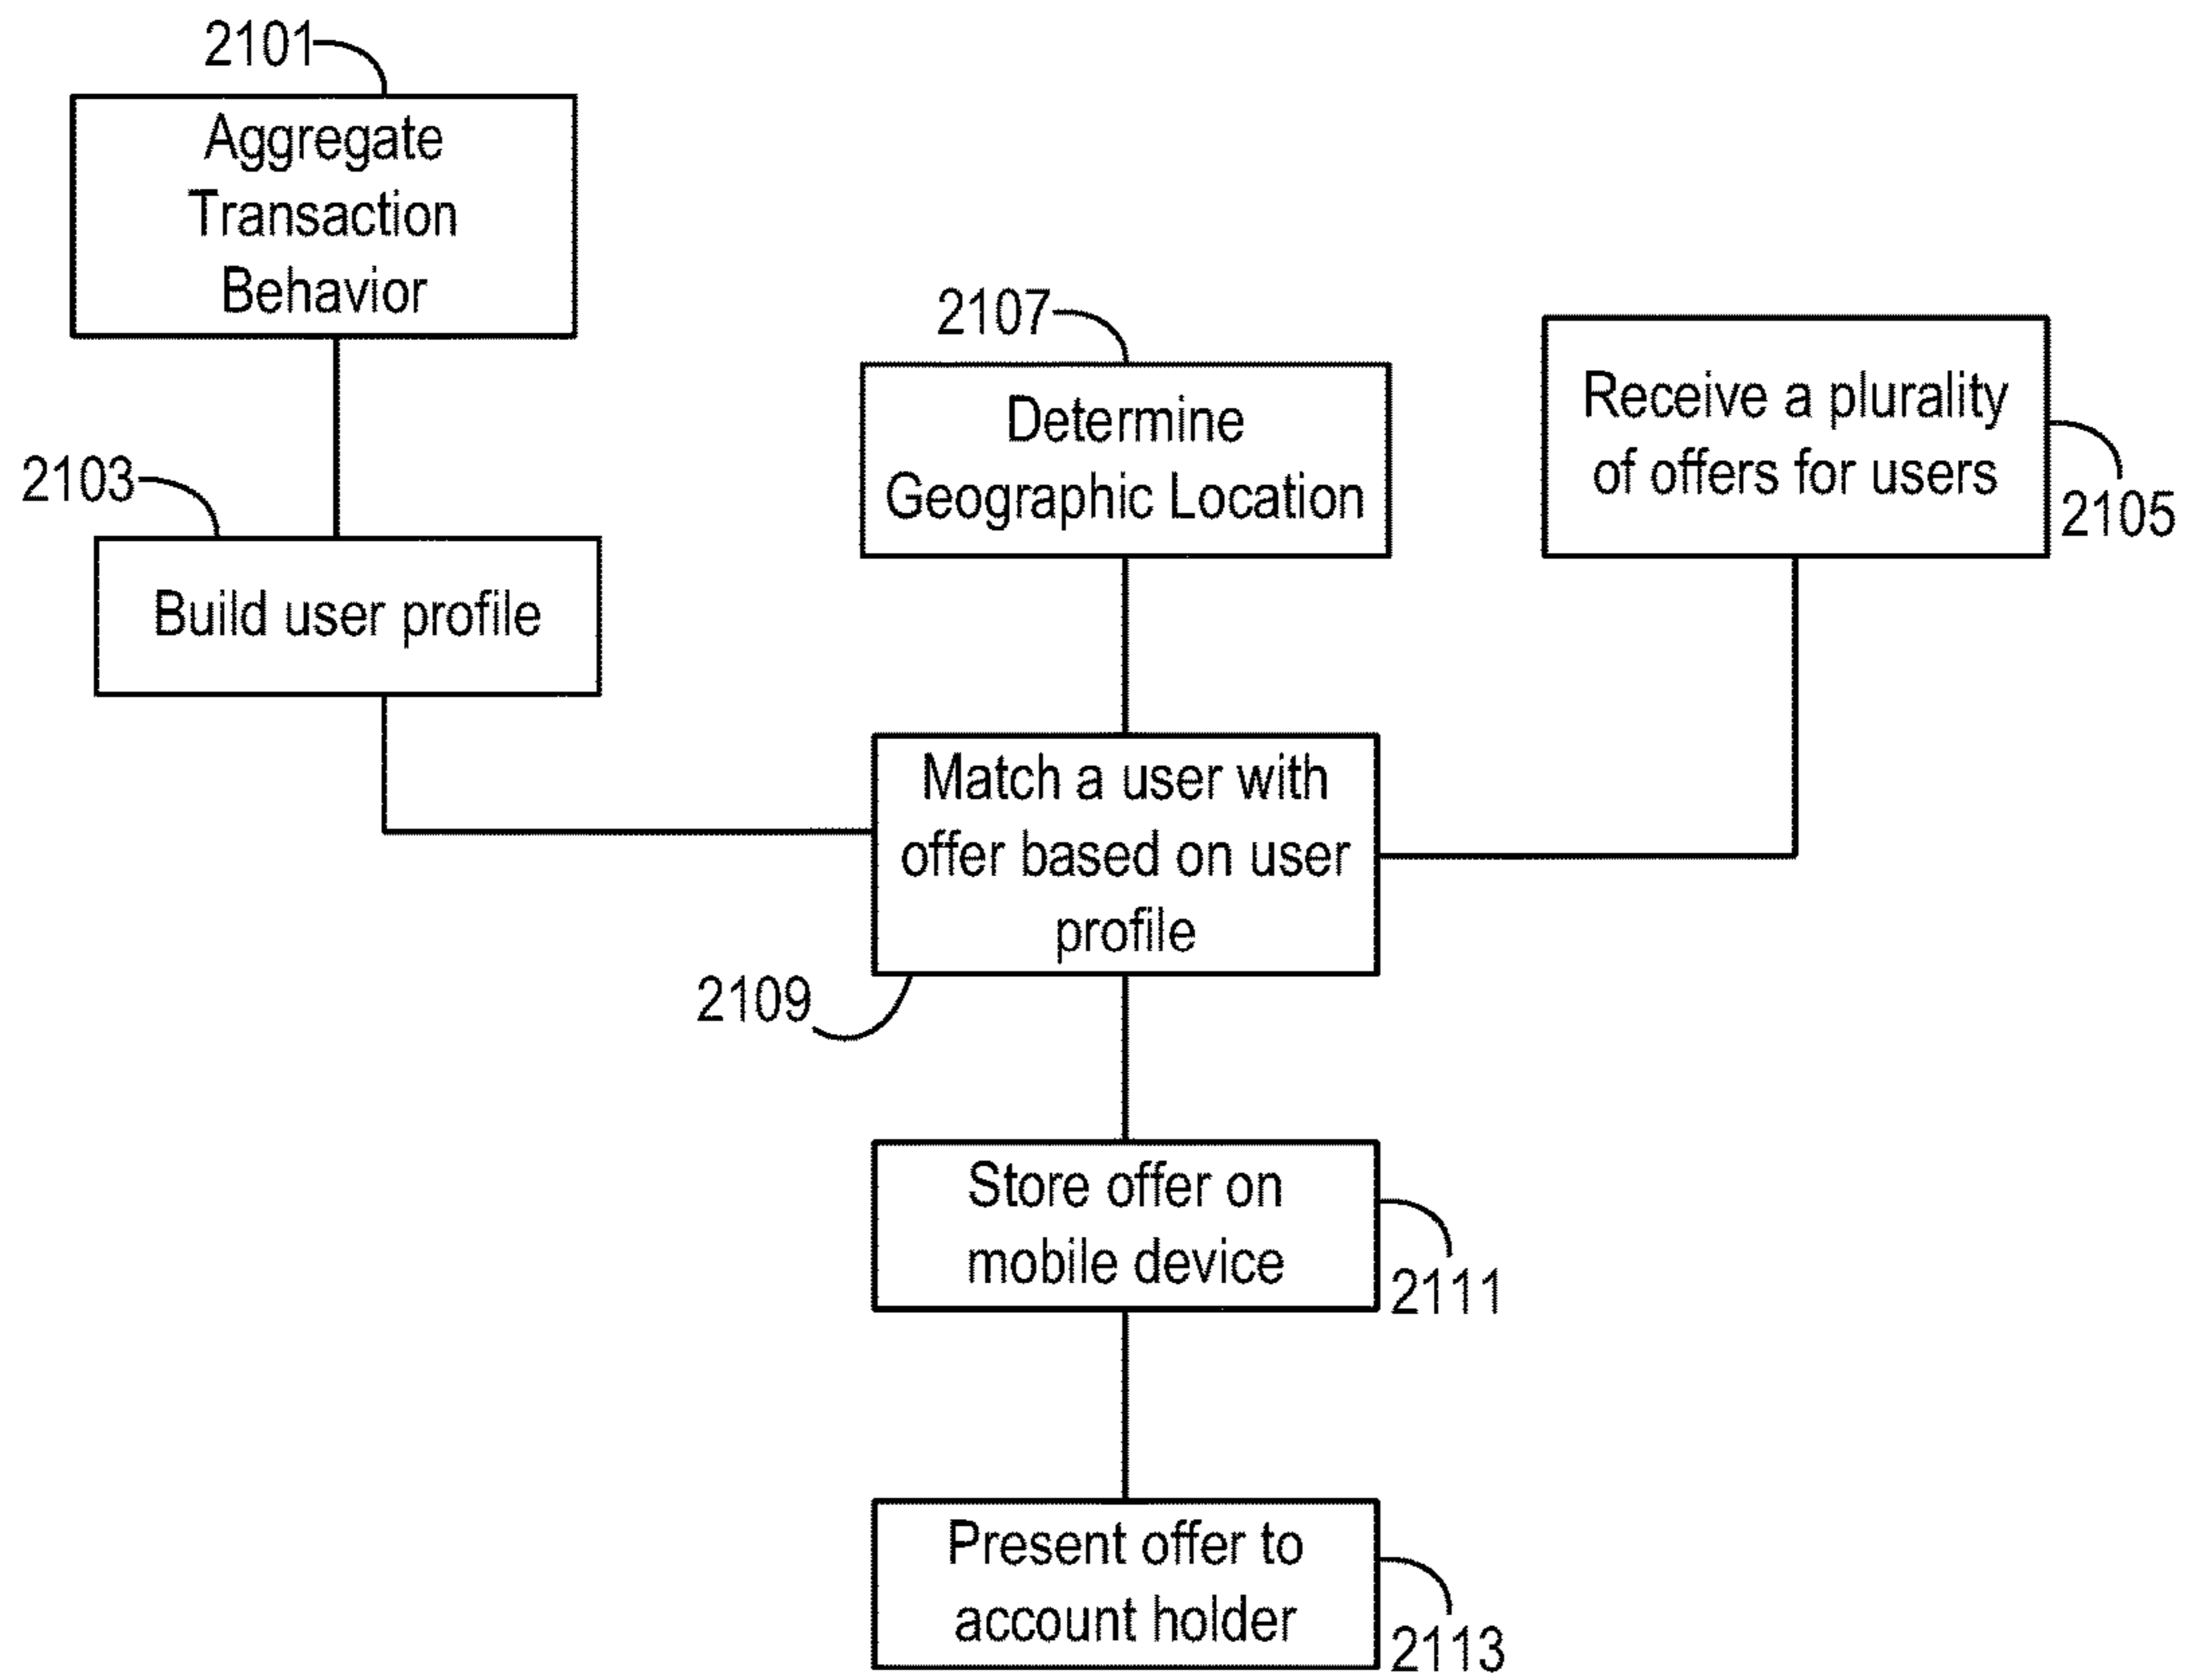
2101

Aggregate Transaction Behavior

2103

Build user profile

2107

Determine Geographic Location

Receive a plurality of offers for users

2105

Match a user with offer based on user profile

2109

Store offer on mobile device

2111

Present offer to account holder

2113